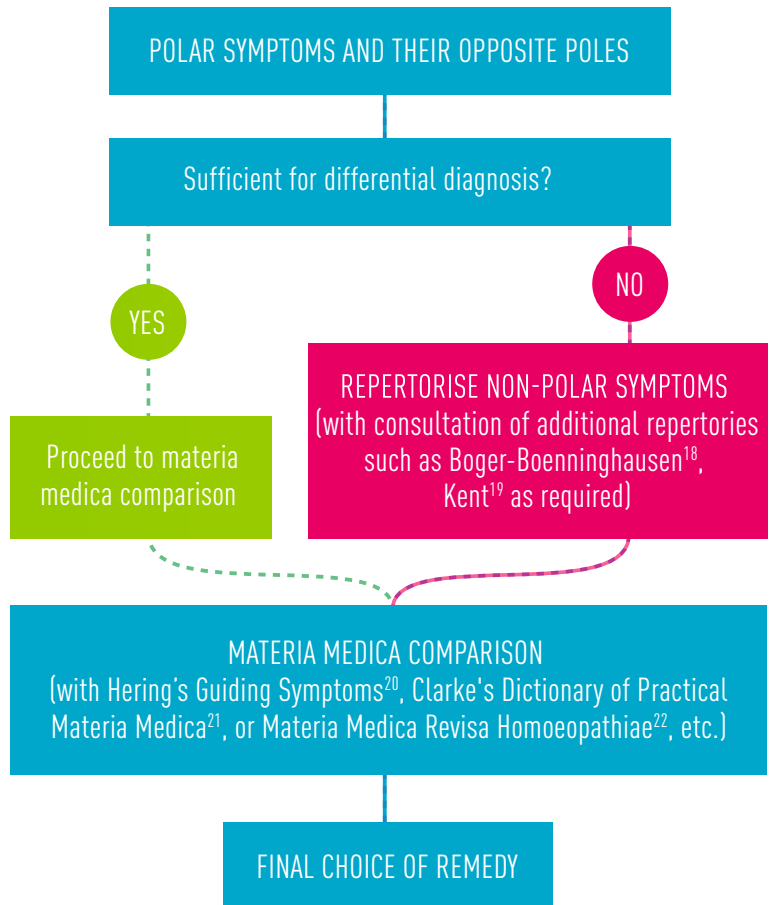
POLAR SYMPTOMS AND THEIR OPPOSITE POLES

Sufficient for differential diagnosis?

YES

NO

Proceed to materia medica comparison

REPERTORISE NON-POLAR SYMPTOMS (with consultation of additional repertories such as Boger-Boenninghausen$^{18}$, Kent$^{19}$ as required)

MATERIA MEDICA COMPARISON (with Hering's Guiding Symptoms$^{20}$, Clarke's Dictionary of Practical Materia Medica$^{21}$, or Materia Medica Revisa Homoeopathiae$^{22}$, etc.)

FINAL CHOICE OF REMEDY